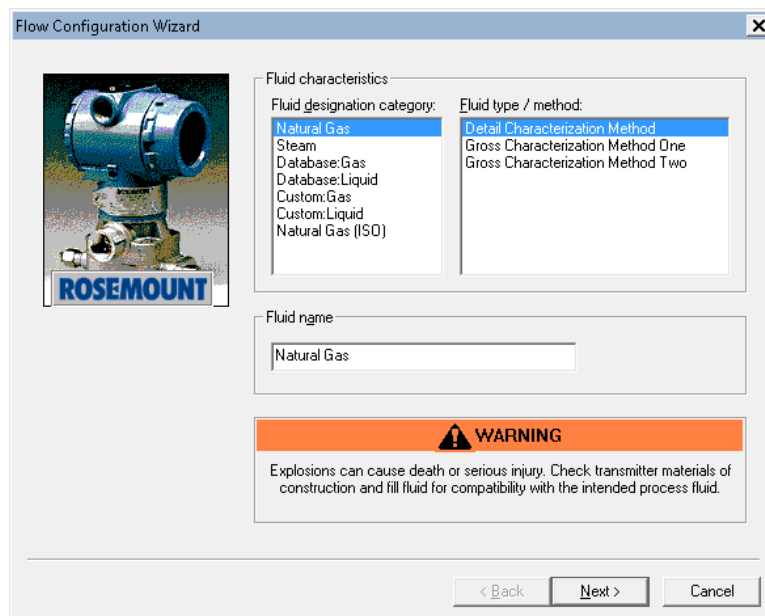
Flow Configuration Wizard

ROSEMOUNT

Fluid characteristics

Fluid designation category:

Natural Gas
Steam
Database:Gas
Database:Liquid
Custom:Gas
Custom:Liquid
Natural Gas (ISO)

Fluid type / method:

Detail Characterization Method
Gross Characterization Method One
Gross Characterization Method Two

Fluid name

Natural Gas

WARNING

Explosions can cause death or serious injury. Check transmitter materials of construction and fill fluid for compatibility with the intended process fluid.

< Back
Next >
Cancel